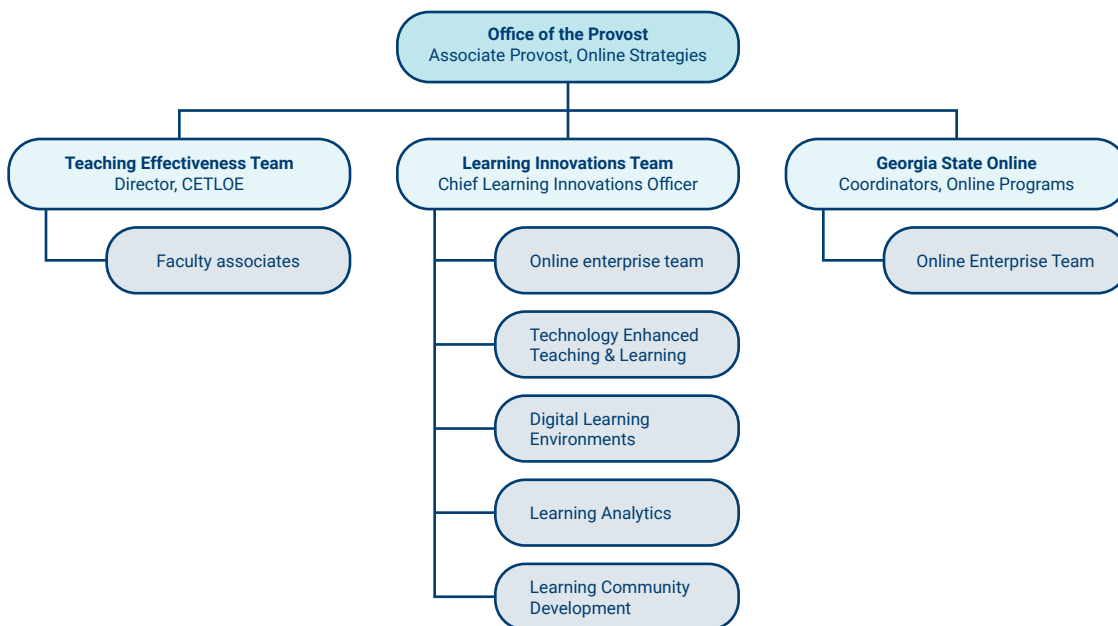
Office of the Provost
Associate Provost, Online Strategies

Teaching Effectiveness Team
Director, CETLOE

Faculty associates

Learning Innovations Team
Chief Learning Innovations Officer

Online enterprise team

Technology Enhanced Teaching & Learning

Digital Learning Environments

Learning Analytics

Learning Community Development

Georgia State Online
Coordinators, Online Programs

Online Enterprise Team